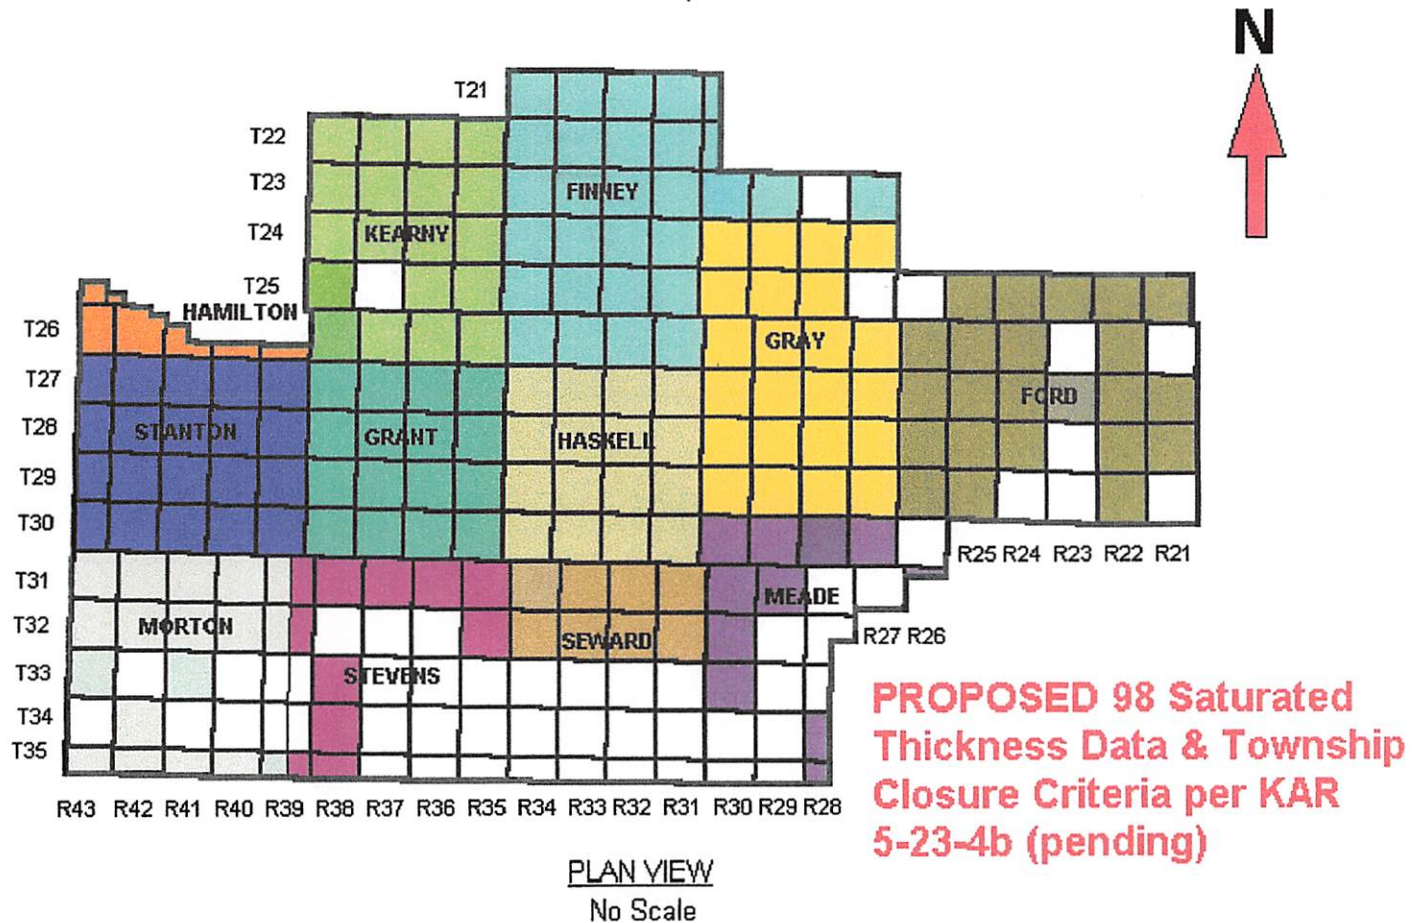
N

T21
T22
T23
T24
T25
T26
T27
T28
T29
T30
T31
T32
T33
T34
T35

HAMILTON
KEARNY
FINNEY
GRAY
FORD
STANTON
GRANT
HASKELL
MEADE
MORTON
SEWARD
STEVENS

R25 R24 R23 R22 R21
R27 R26

R43 R42 R41 R40 R39 R38 R37 R36 R35 R34 R33 R32 R31 R30 R29 R28

PROPOSED 98 Saturated Thickness Data & Township Closure Criteria per KAR 5-23-4b (pending)

PLAN VIEW
No Scale